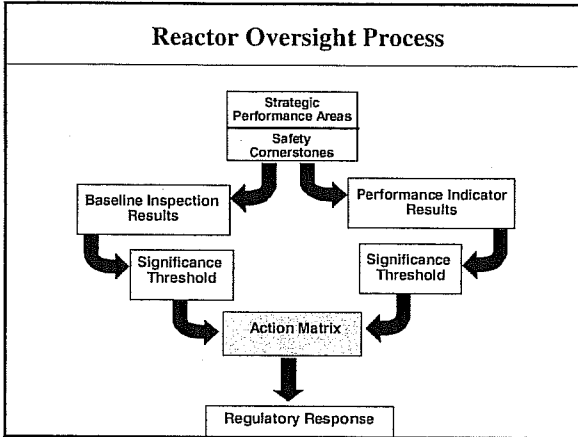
Reactor Oversight Process

Strategic Performance Areas

Safety Cornerstones

Baseline Inspection Results

Performance Indicator Results

Significance Threshold

Significance Threshold

Action Matrix

Regulatory Response